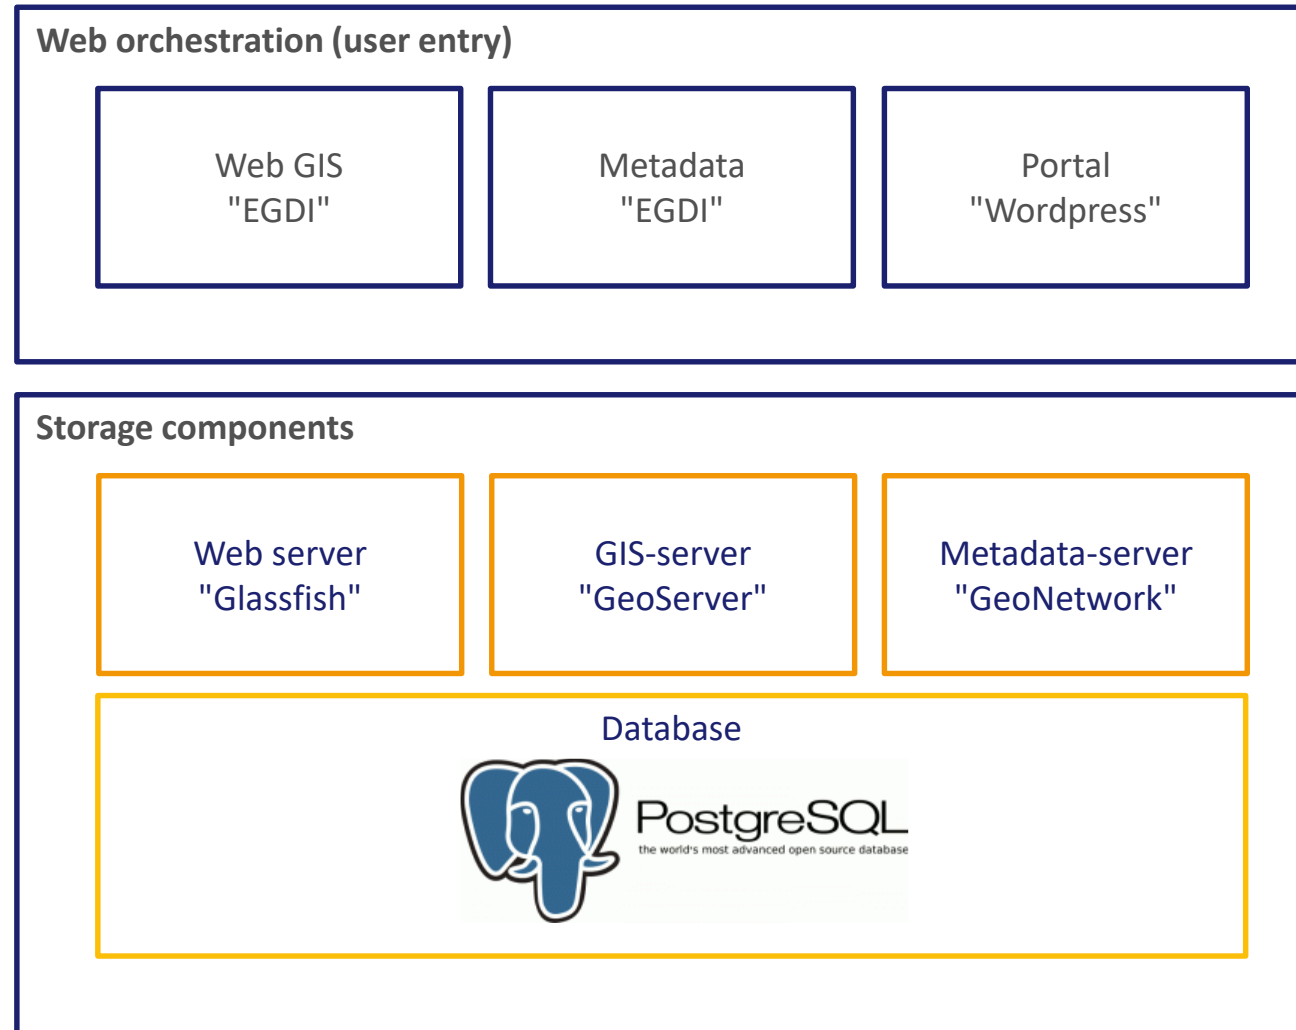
Web orchestration (user entry)

Web GIS
"EGDI"

Metadata
"EGDI"

Portal
"Wordpress"

Storage components

Web server
"Glassfish"

GIS-server
"GeoServer"

Metadata-server
"GeoNetwork"

Database

PostgreSQL
the world's most advanced open source database